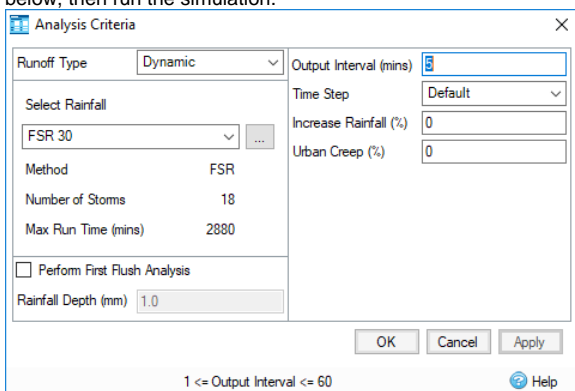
below, then run the simulation.

Analysis Criteria

Runoff Type | Dynamic

Select Rainfall

FSR 30 | ...

Method | FSR

Number of Storms | 18

Max Run Time (mins) | 2880

Perform First Flush Analysis

Rainfall Depth (mm) | 1.0

Output Interval (mins) | 5

Time Step | Default

Increase Rainfall (%) | 0

Urban Creep (%) | 0

OK | Cancel | Apply

1 <= Output Interval <= 60

Help